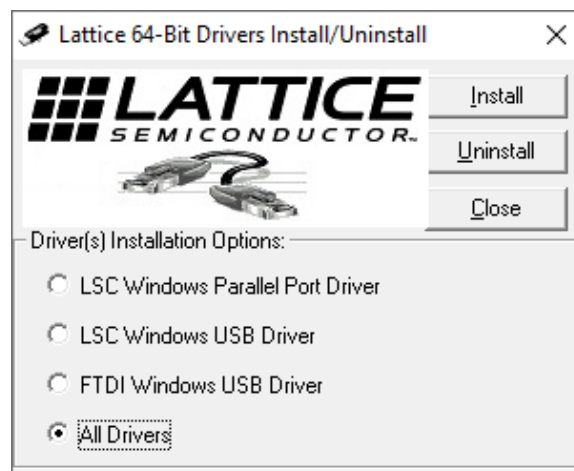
Lattice 64-Bit Drivers Install/Uninstall

×

LATTICE
SEMICONDUCTOR

Install

Uninstall

Close

Driver(s) Installation Options:

LSC Windows Parallel Port Driver

LSC Windows USB Driver

FTDI Windows USB Driver

All Drivers